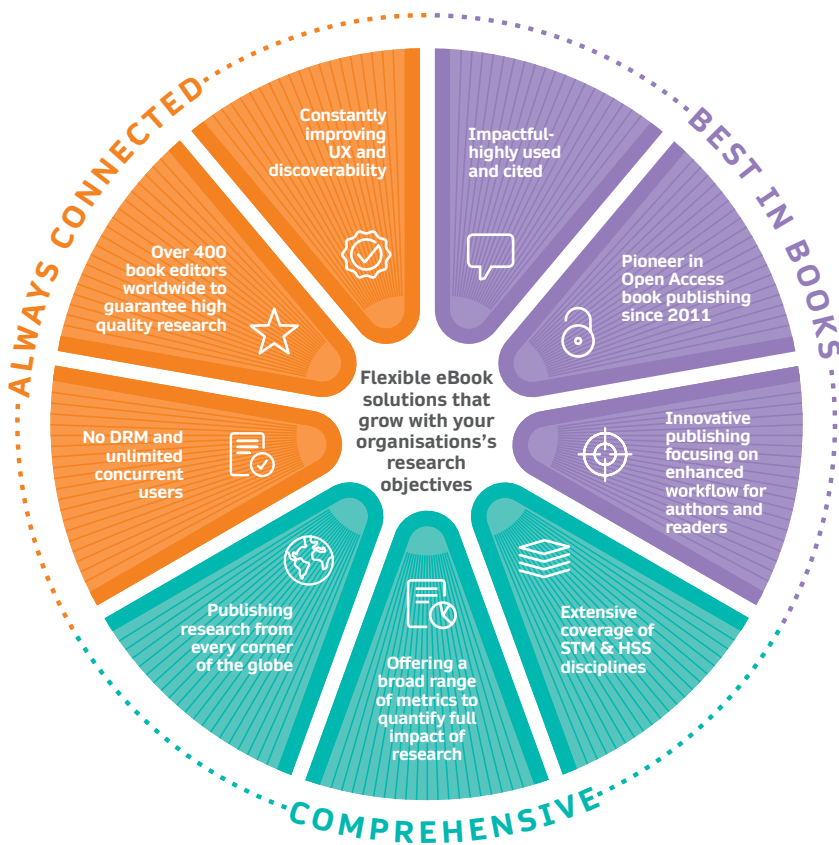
ALWAYS CONNECTED

BEST IN BOOKS

COMPREHENSIVE

Constantly improving UX and discoverability

Impactful- highly used and cited

Pioneer in Open Access book publishing since 2011

Innovative publishing focusing on enhanced workflow for authors and readers

Extensive coverage of STM & HSS disciplines

Offering a broad range of metrics to quantify full impact of research

Publishing research from every corner of the globe

No DRM and unlimited concurrent users

Over 400 book editors worldwide to guarantee high quality research

Flexible eBook solutions that grow with your organisations's research objectives